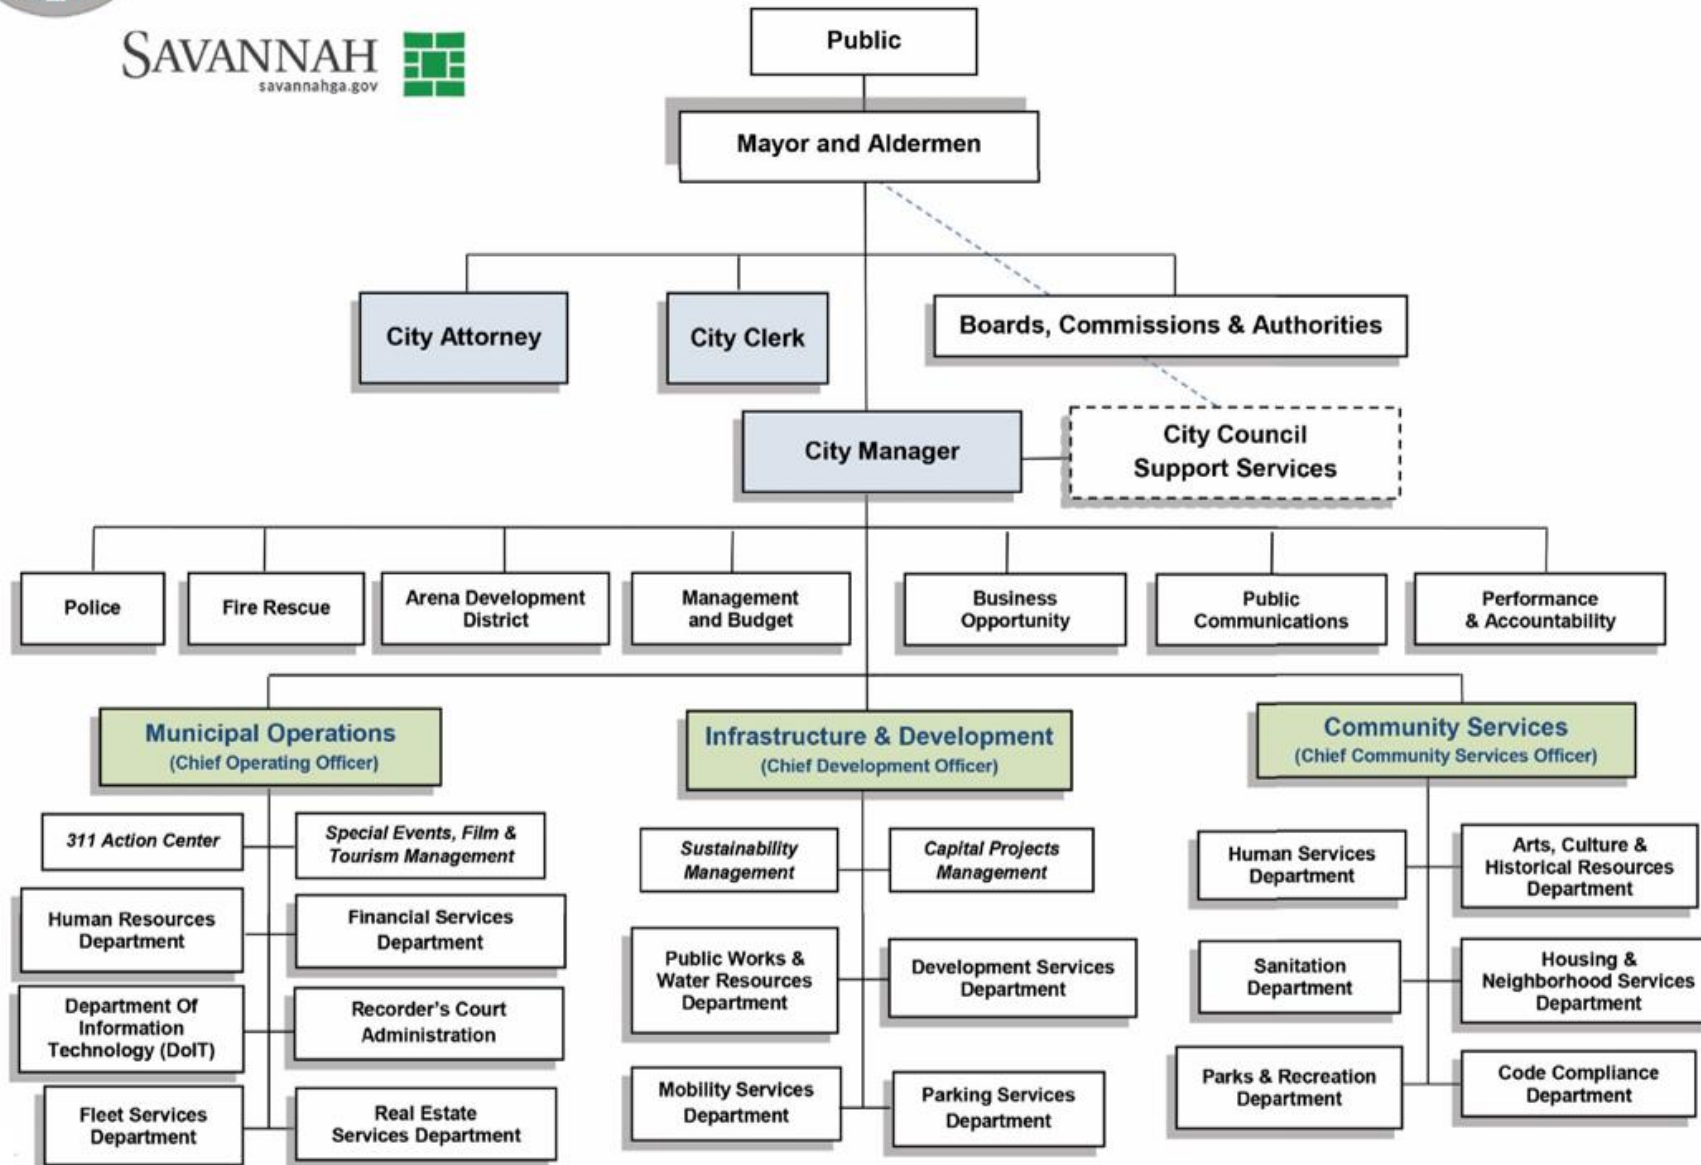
SAVANNAH
savannahga.gov

Public

Mayor and Aldermen

City Attorney

City Clerk

Boards, Commissions & Authorities

City Manager

City Council Support Services

Police

Fire Rescue

Arena Development District

Management and Budget

Business Opportunity

Public Communications

Performance & Accountability

Municipal Operations
(Chief Operating Officer)

311 Action Center

Special Events, Film & Tourism Management

Human Resources Department

Financial Services Department

Department Of Information Technology (DoIT)

Recorder's Court Administration

Fleet Services Department

Real Estate Services Department

Infrastructure & Development
(Chief Development Officer)

Sustainability Management

Capital Projects Management

Public Works & Water Resources Department

Development Services Department

Mobility Services Department

Parking Services Department

Community Services
(Chief Community Services Officer)

Human Services Department

Arts, Culture & Historical Resources Department

Sanitation Department

Housing & Neighborhood Services Department

Parks & Recreation Department

Code Compliance Department